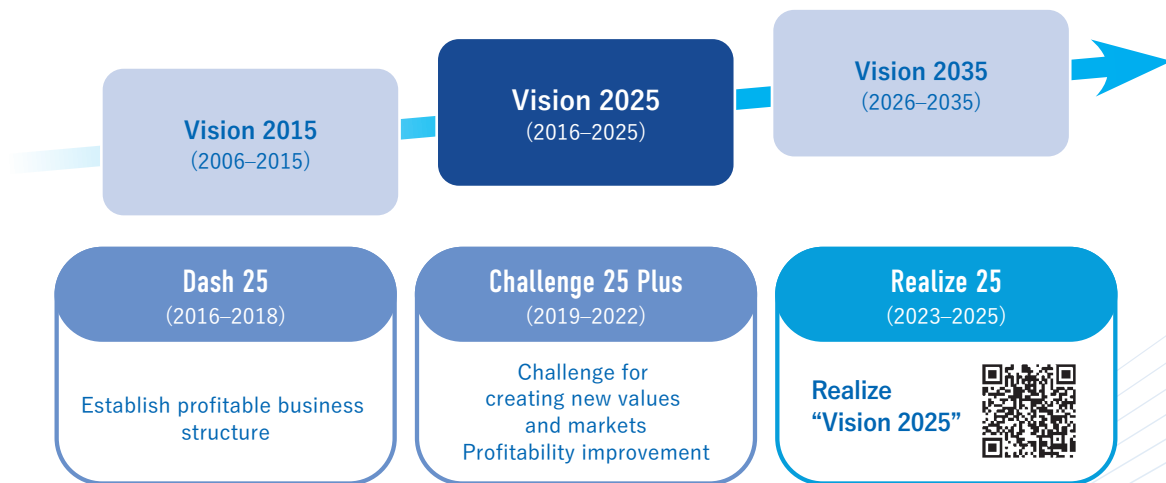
Vision 2015
(2006–2015)

Vision 2025
(2016–2025)

Vision 2035
(2026–2035)

Dash 25
(2016–2018)

Establish profitable business structure

Challenge 25 Plus
(2019–2022)

Challenge for creating new values and markets
Profitability improvement

Realize 25
(2023–2025)

Realize "Vision 2025"